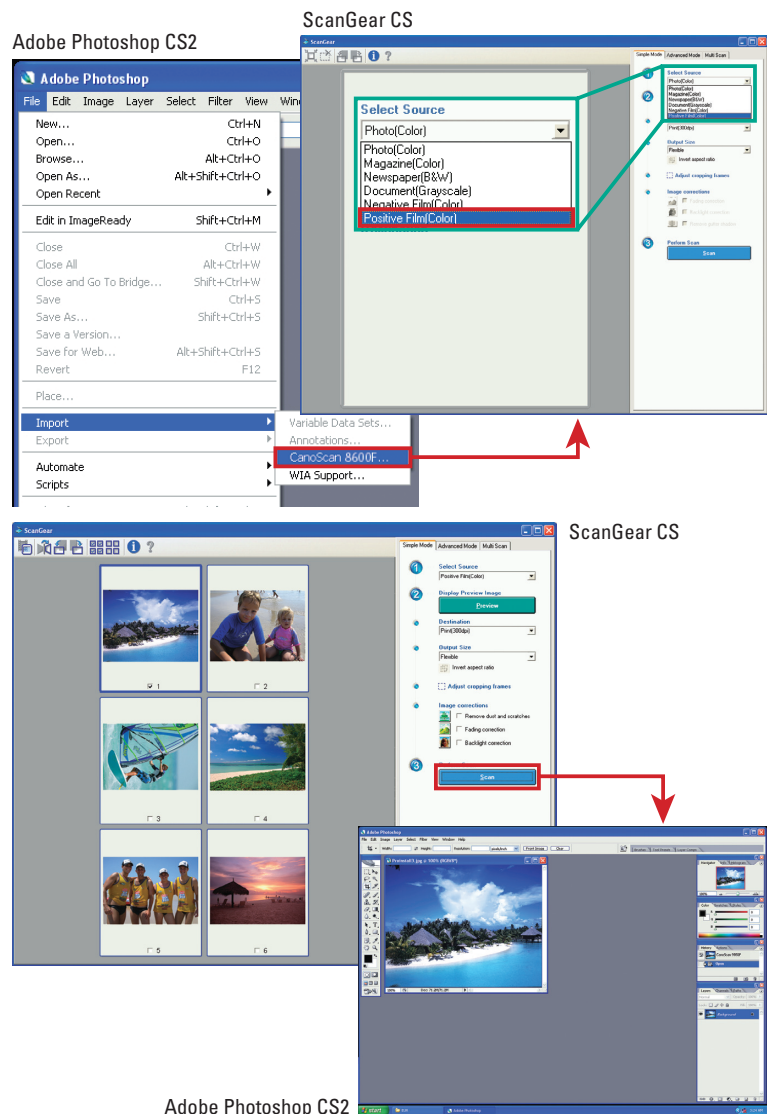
ScanGear CS

Adobe Photoshop CS2

Adobe Photoshop

File Edit Image Layer Select Filter View Win

New... Ctrl+N
Open... Ctrl+O
Browse... Alt+Ctrl+O
Open As... Alt+Shift+Ctrl+O
Open Recent
Edit in ImageReady Shift+Ctrl+M
Close Ctrl+W
Close All Alt+Ctrl+W
Close and Go To Bridge... Shift+Ctrl+W
Save Ctrl+S
Save As... Shift+Ctrl+S
Save a Version...
Save for Web... Alt+Shift+Ctrl+S
Revert F12
Place...
Import
Export
Automate
Scripts

Variable Data Sets...
Annotations...
CanoScan 8600F...
WIA Support...

ScanGear

Simple Mode Advanced Mode Multi Scan

Select Source
Photo(Color)
Photo(Color)
Magazine(Color)
Newspaper(B&W)
Document(Grayscale)
Negative Film(Color)
Positive Film(Color)

Select Source
Photo(Color)
Photo(Color)
Magazine(Color)
Newspaper(B&W)
Document(Grayscale)
Negative Film(Color)
Positive Film(Color)
Print(300dpi)
Output Size
Flexible
Invert aspect ratio
Adjust cropping frames
Image corrections
Perform Scan
Scan

ScanGear CS

ScanGear

Simple Mode Advanced Mode Multi Scan

1
2
3
4
5
6

Select Source
Positive Film(Color)
Display Preview Image
Preview
Destination
Print(300dpi)
Output Size
Flexible
Invert aspect ratio
Adjust cropping frames
Image corrections
Remove dust and scratches
Fading correction
Backlight correction
Scan

Adobe Photoshop

Adobe Photoshop CS2